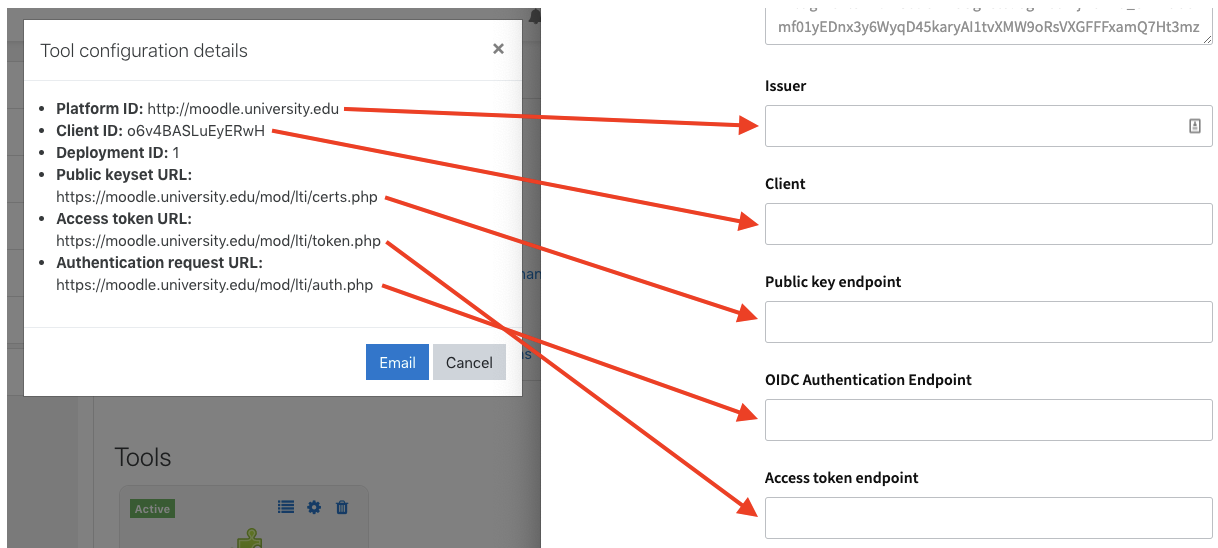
Tool configuration details ×

- **Platform ID:** http://moodle.university.edu
- **Client ID:** o6v4BASLuEyERwH
- **Deployment ID:** 1
- **Public keyset URL:** https://moodle.university.edu/mod/lti/certs.php
- **Access token URL:** https://moodle.university.edu/mod/lti/token.php
- **Authentication request URL:** https://moodle.university.edu/mod/lti/auth.php

Email Cancel

Tools

Active

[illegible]
mf01yEDnx3y6WyqD45karyAl1tvXMW9oRsVXGFFFxamQ7Ht3mz

Issuer

Client

Public key endpoint

OIDC Authentication Endpoint

Access token endpoint